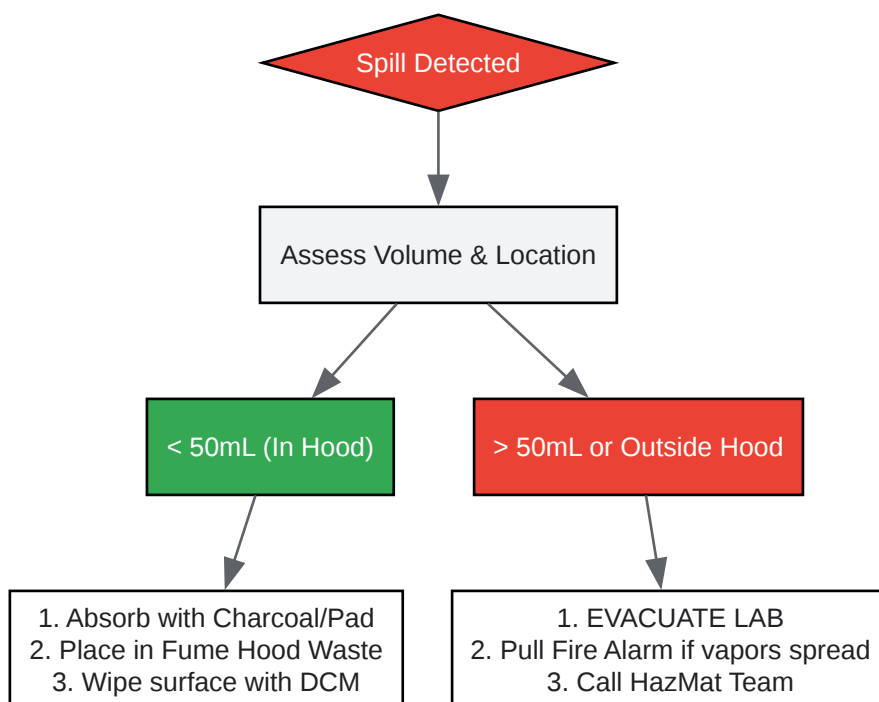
Spill Detected

Assess Volume & Location

< 50mL (In Hood)

> 50mL or Outside Hood

1. Absorb with Charcoal/Pad
2. Place in Fume Hood Waste
3. Wipe surface with DCM

1. EVACUATE LAB
2. Pull Fire Alarm if vapors spread
3. Call HazMat Team